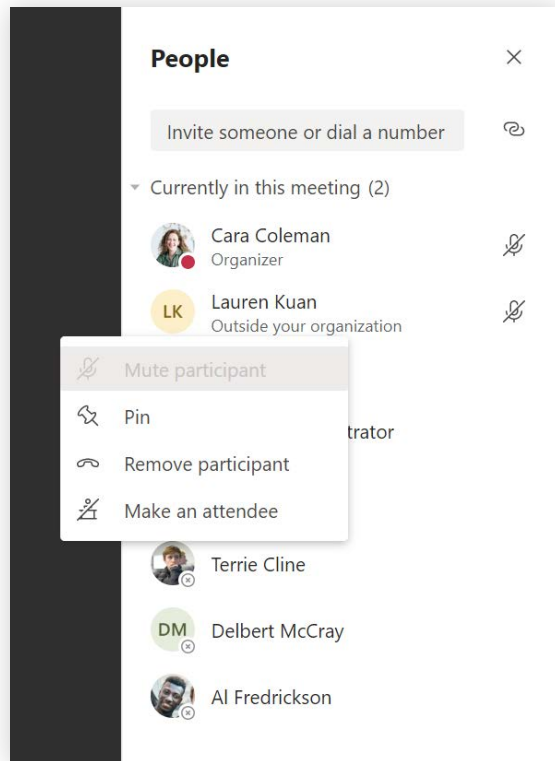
People

Invite someone or dial a number

Currently in this meeting (2)

Cara Coleman
Organizer

LK
Lauren Kuan
Outside your organization

Mute participant

Pin

Remove participant

Make an attendee

trator

Terrie Cline

DM
Delbert McCray

Al Fredrickson